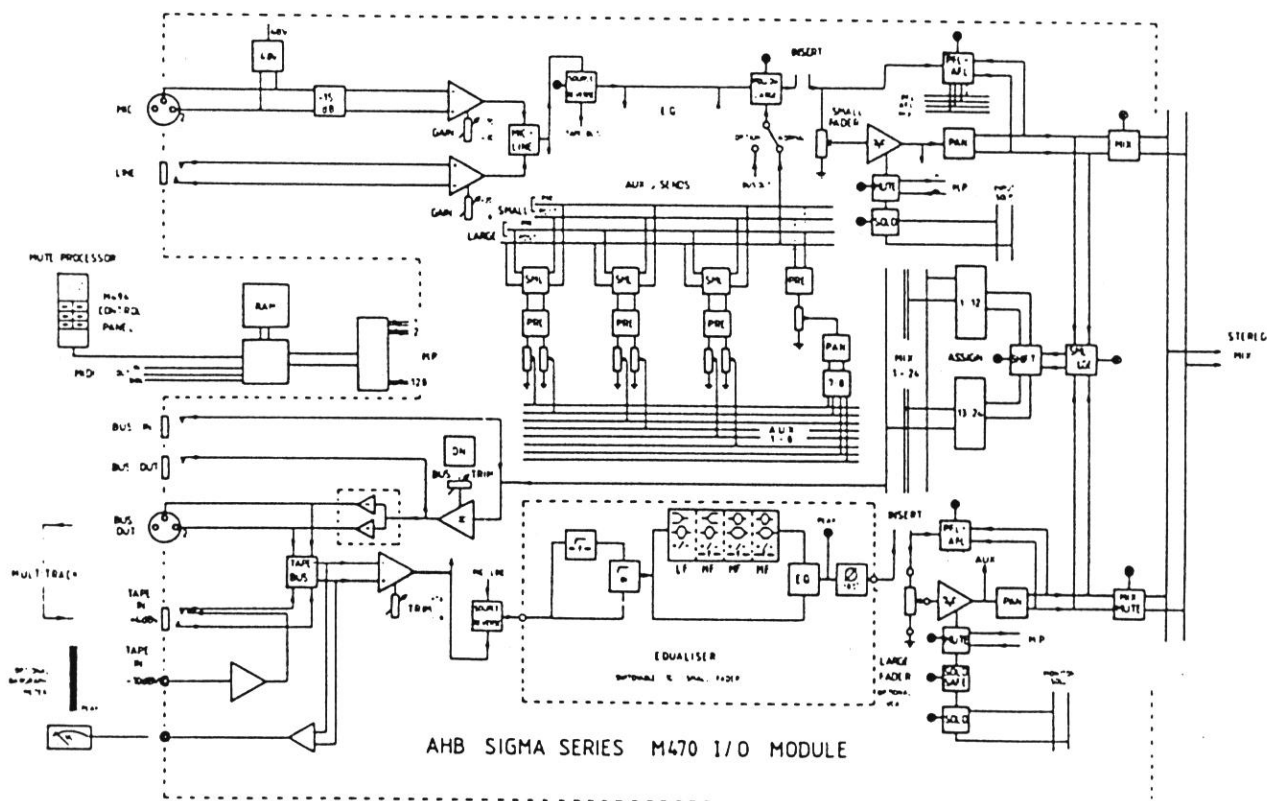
MIC

LINE

-15 dB

GAIN

GAIN

MIC LINE

EQ

INSERT

SMALL FADER

PFL AFL

PAN

MIX

MUTE

SOLO

MP

AUX SENDS

SMALL

LARGE

SML

SML

SML

PRE

PRE

PRE

PRE

PAN

7 8

MUTE PROCESSOR

MUTE CONTROL PANEL

RAM

MIDI

2

128

MP

MIX 1 - 24

ASSIGN

1 12

13 24

SHIFT

SML LGE

STEREO MIX

AUX 1 - 8

BUS IN

BUS OUT

BUS OUT

ON

BUS

TRIM

MULTITRACK

TAPE IN

TAPE BUS

TRIM

TAPE IN

LF

MF

MF

HF

EQ

Ø

INSERT

PFL AFL

AUX

PAN

MIX MUTE

MUTE

MP

SOLO SAFE

SOLO

EQUALISER

LARGE FADER

AHB SIGMA SERIES M470 I/O MODULE